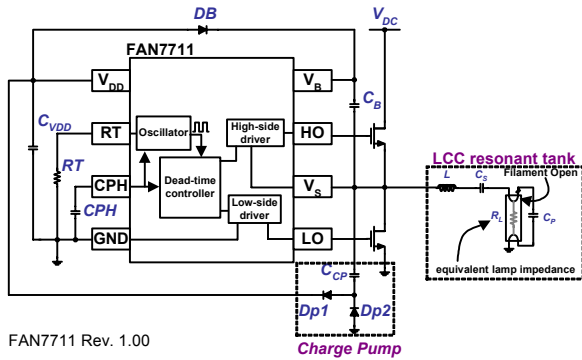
DB
$V_{DC}$
FAN7711
$V_{DD}$
$V_B$
$C_B$
$C_{VDD}$
RT
Oscillator
High-side driver
HO
RT
LCC resonant tank
Dead-time controller
CPH
$V_S$
L
$C_S$
Filament Open
CPH
$R_L$
$C_P$
Low-side driver
GND
LO
$C_{CP}$
equivalent lamp impedance
Dp1
Dp2
FAN7711 Rev. 1.00
Charge Pump